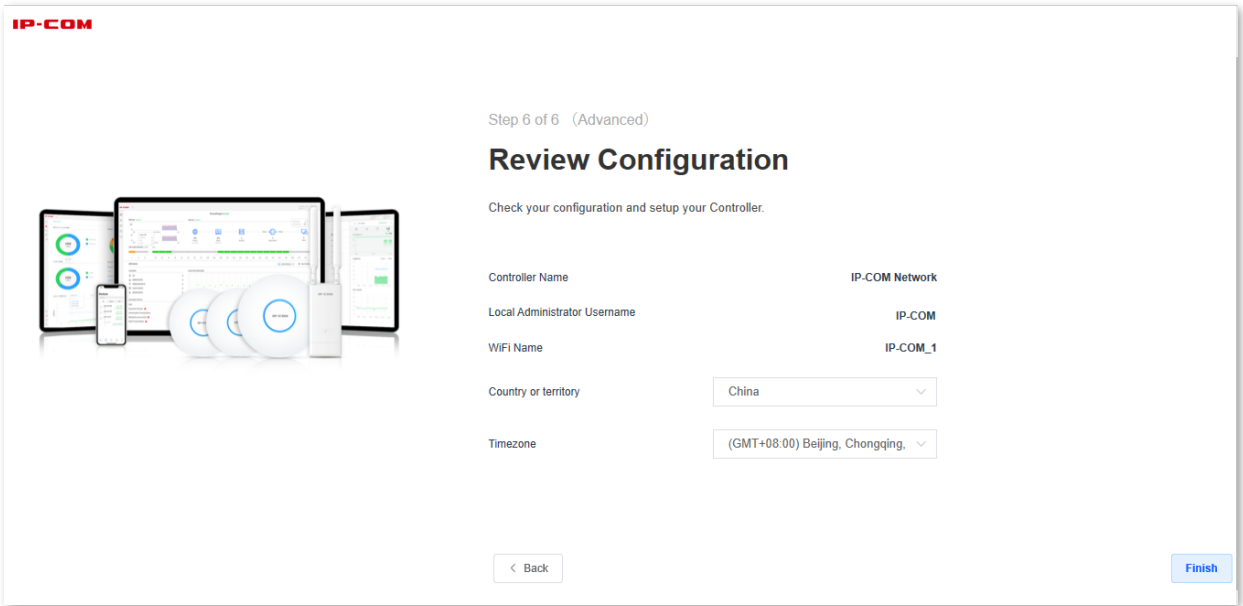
IP-COM

Step 6 of 6 (Advanced)

Review Configuration

Check your configuration and setup your Controller.

Controller Name IP-COM Network

Local Administrator Username IP-COM

WiFi Name IP-COM_1

Country or territory China

Timezone (GMT+08:00) Beijing, Chongqing,

< Back

Finish